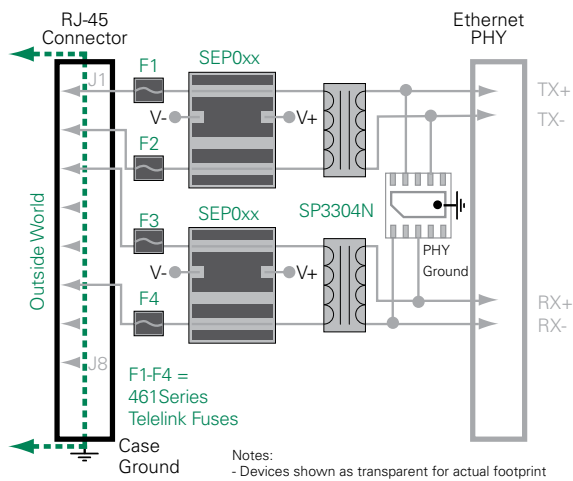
RJ-45
Connector

J1

J8

Outside World

F1
F2
F3
F4

SEP0xx
V-
V+

SEP0xx
V-
V+

SP3304N

PHY
Ground

Ethernet
PHY

TX+
TX-
RX+
RX-

F1-F4 =
461Series
Telelink Fuses

Case
Ground

Notes:
- Devices shown as transparent for actual footprint